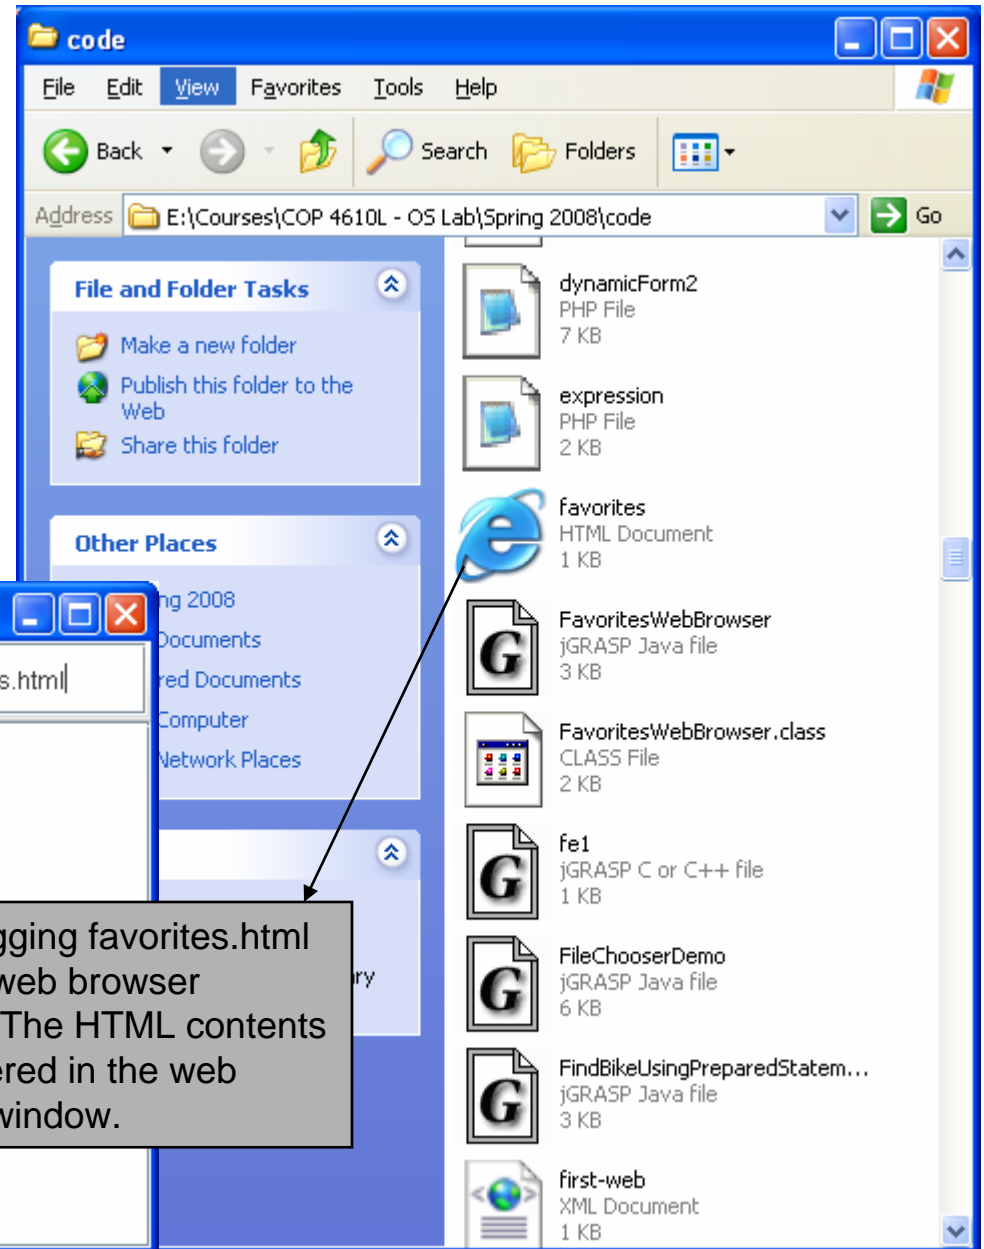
code

File Edit View Favorites Tools Help

Back Search Folders

Address E:\Courses\COP 4610L - OS Lab\Spring 2008\code Go

File and Folder Tasks

Make a new folder
Publish this folder to the Web
Share this folder

Other Places

ng 2008
Documents
red Documents
Computer
Network Places

s.html

ry

gging favorites.html web browser The HTML contents ered in the web window.

dynamicForm2
PHP File
7 KB

expression
PHP File
2 KB

favorites
HTML Document
1 KB

FavoritesWebBrowser
jGRASP Java file
3 KB

FavoritesWebBrowser.class
CLASS File
2 KB

fe1
jGRASP C or C++ file
1 KB

FileChooserDemo
jGRASP Java file
6 KB

FindBikeUsingPreparedStatem...
jGRASP Java file
3 KB

first-web
XML Document
1 KB